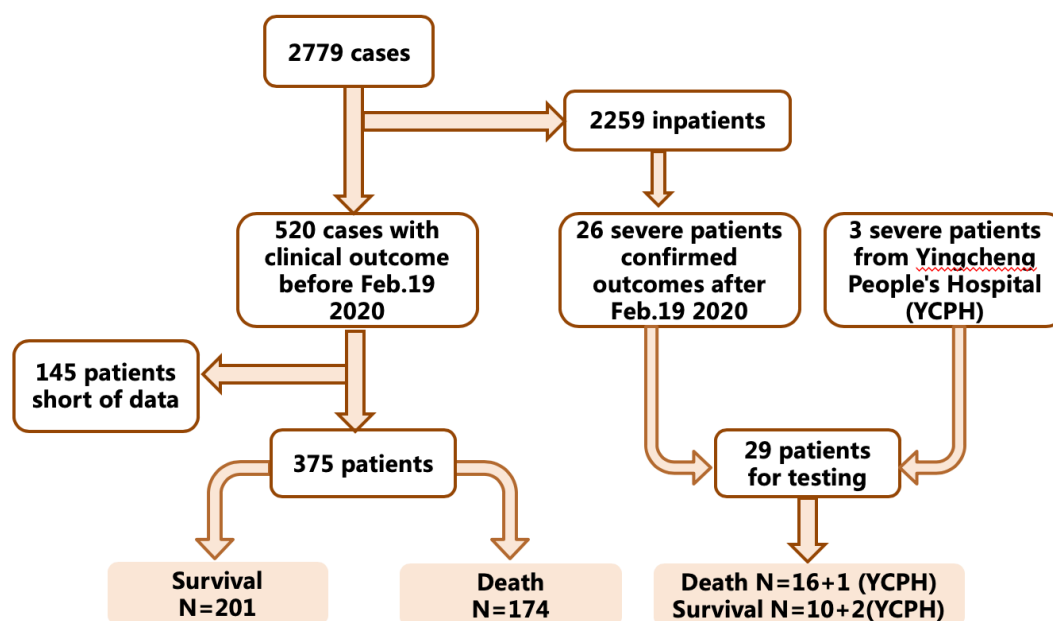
2779 cases

2259 inpatients

520 cases with clinical outcome before Feb.19 2020

26 severe patients confirmed outcomes after Feb.19 2020

3 severe patients from Yingcheng People's Hospital (YCPH)

145 patients short of data

375 patients

29 patients for testing

Survival N=201

Death N=174

Death N=16+1 (YCPH)
Survival N=10+2(YCPH)